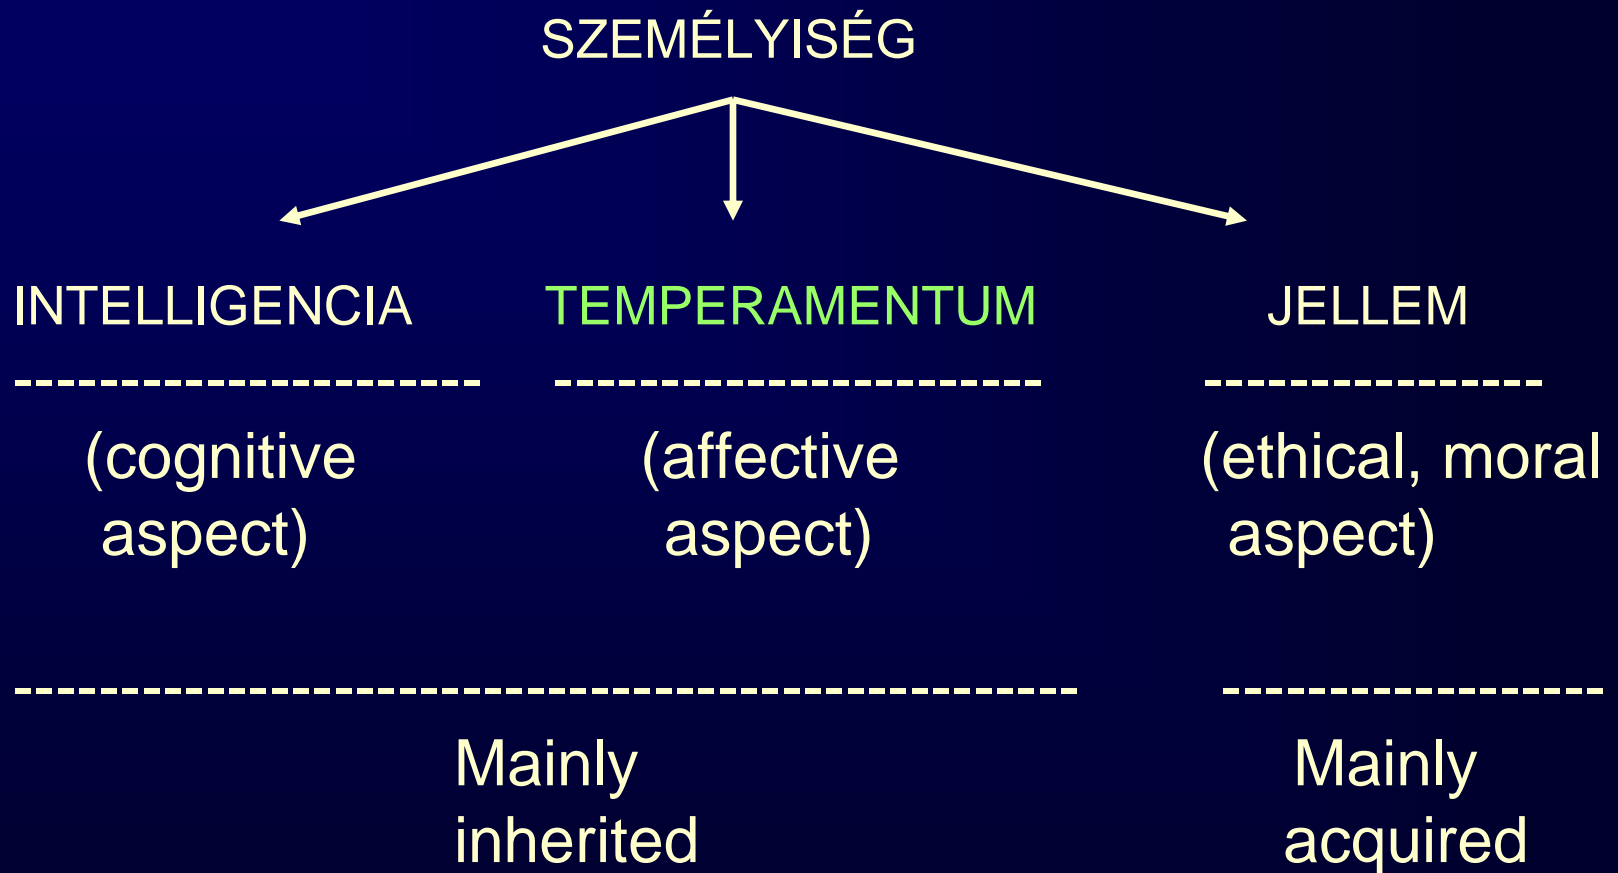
SZEMÉLYISÉG

INTELLIGENCIA
----------------------
(cognitive aspect)

TEMPERAMENTUM
-----------------------
(affective aspect)

JELLEM
----------------
(ethical, moral aspect)

--------------------------------------------------
Mainly inherited

-----------------
Mainly acquired